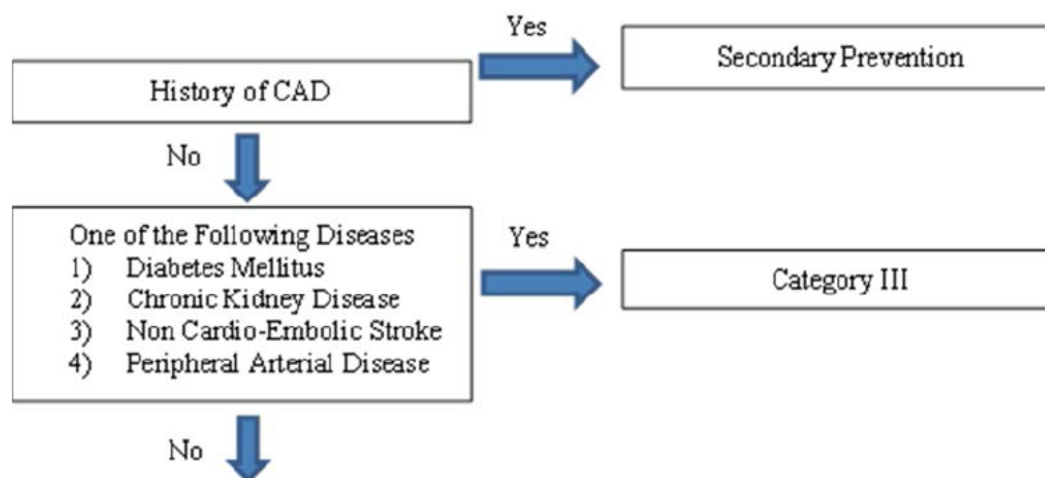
History of CAD

Yes

Secondary Prevention

No

One of the Following Diseases
1) Diabetes Mellitus
2) Chronic Kidney Disease
3) Non Cardio-Embolic Stroke
4) Peripheral Arterial Disease

Yes

Category III

No